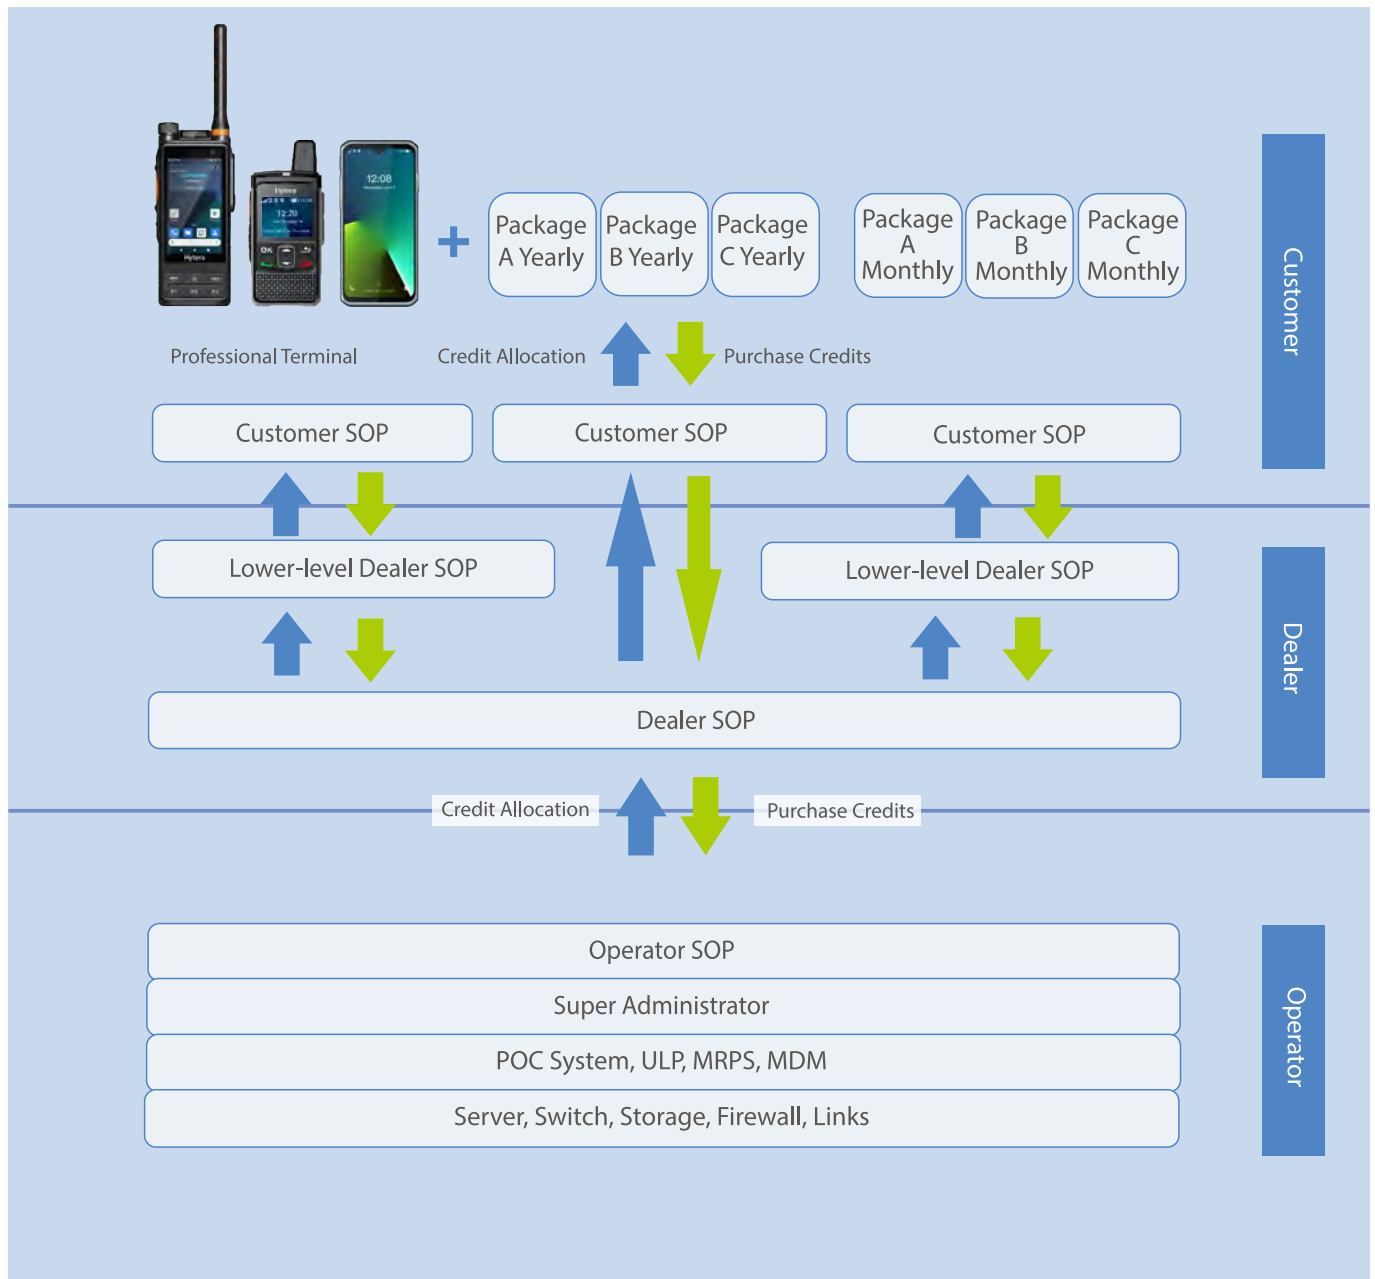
+

Package A Yearly

Package B Yearly

Package C Yearly

Package A Monthly

Package B Monthly

Package C Monthly

Customer

Professional Terminal

Credit Allocation

Purchase Credits

Customer SOP

Customer SOP

Customer SOP

Lower-level Dealer SOP

Lower-level Dealer SOP

Dealer

Dealer SOP

Credit Allocation

Purchase Credits

Operator SOP

Super Administrator

POC System, ULP, MRPS, MDM

Server, Switch, Storage, Firewall, Links

Operator